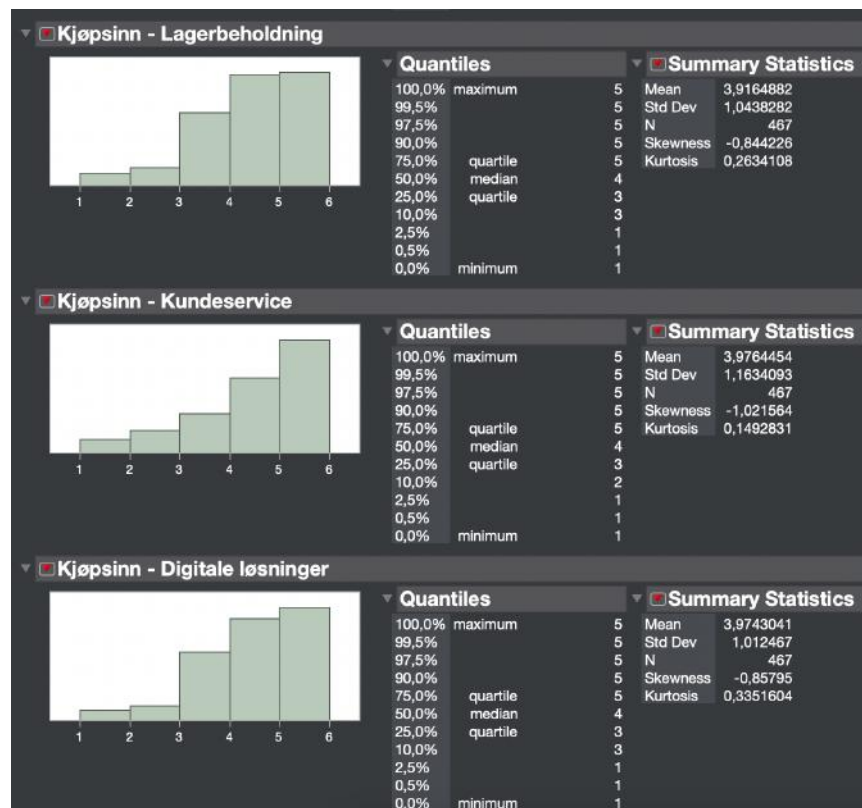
Kjøpsinn - Lagerbeholdning

1 2 3 4 5 6

Quantiles

| | | |
|---|---|---|
| 100,0% | maximum | 5 |
| 99,5% | | 5 |
| 97,5% | | 5 |
| 90,0% | | 5 |
| 75,0% | quartile | 5 |
| 50,0% | median | 4 |
| 25,0% | quartile | 3 |
| 10,0% | | 3 |
| 2,5% | | 1 |
| 0,5% | | 1 |
| 0,0% | minimum | 1 |

Summary Statistics

| | |
|---|---|
| Mean | 3,9164882 |
| Std Dev | 1,0438282 |
| N | 467 |
| Skewness | -0,844226 |
| Kurtosis | 0,2634108 |

Kjøpsinn - Kundeservice

1 2 3 4 5 6

Quantiles

| | | |
|---|---|---|
| 100,0% | maximum | 5 |
| 99,5% | | 5 |
| 97,5% | | 5 |
| 90,0% | | 5 |
| 75,0% | quartile | 5 |
| 50,0% | median | 4 |
| 25,0% | quartile | 3 |
| 10,0% | | 2 |
| 2,5% | | 1 |
| 0,5% | | 1 |
| 0,0% | minimum | 1 |

Summary Statistics

| | |
|---|---|
| Mean | 3,9764454 |
| Std Dev | 1,1634093 |
| N | 467 |
| Skewness | -1,021564 |
| Kurtosis | 0,1492831 |

Kjøpsinn - Digitale løsninger

1 2 3 4 5 6

Quantiles

| | | |
|---|---|---|
| 100,0% | maximum | 5 |
| 99,5% | | 5 |
| 97,5% | | 5 |
| 90,0% | | 5 |
| 75,0% | quartile | 5 |
| 50,0% | median | 4 |
| 25,0% | quartile | 3 |
| 10,0% | | 3 |
| 2,5% | | 1 |
| 0,5% | | 1 |
| 0,0% | minimum | 1 |

Summary Statistics

| | |
|---|---|
| Mean | 3,9743041 |
| Std Dev | 1,012467 |
| N | 467 |
| Skewness | -0,85795 |
| Kurtosis | 0,3351604 |